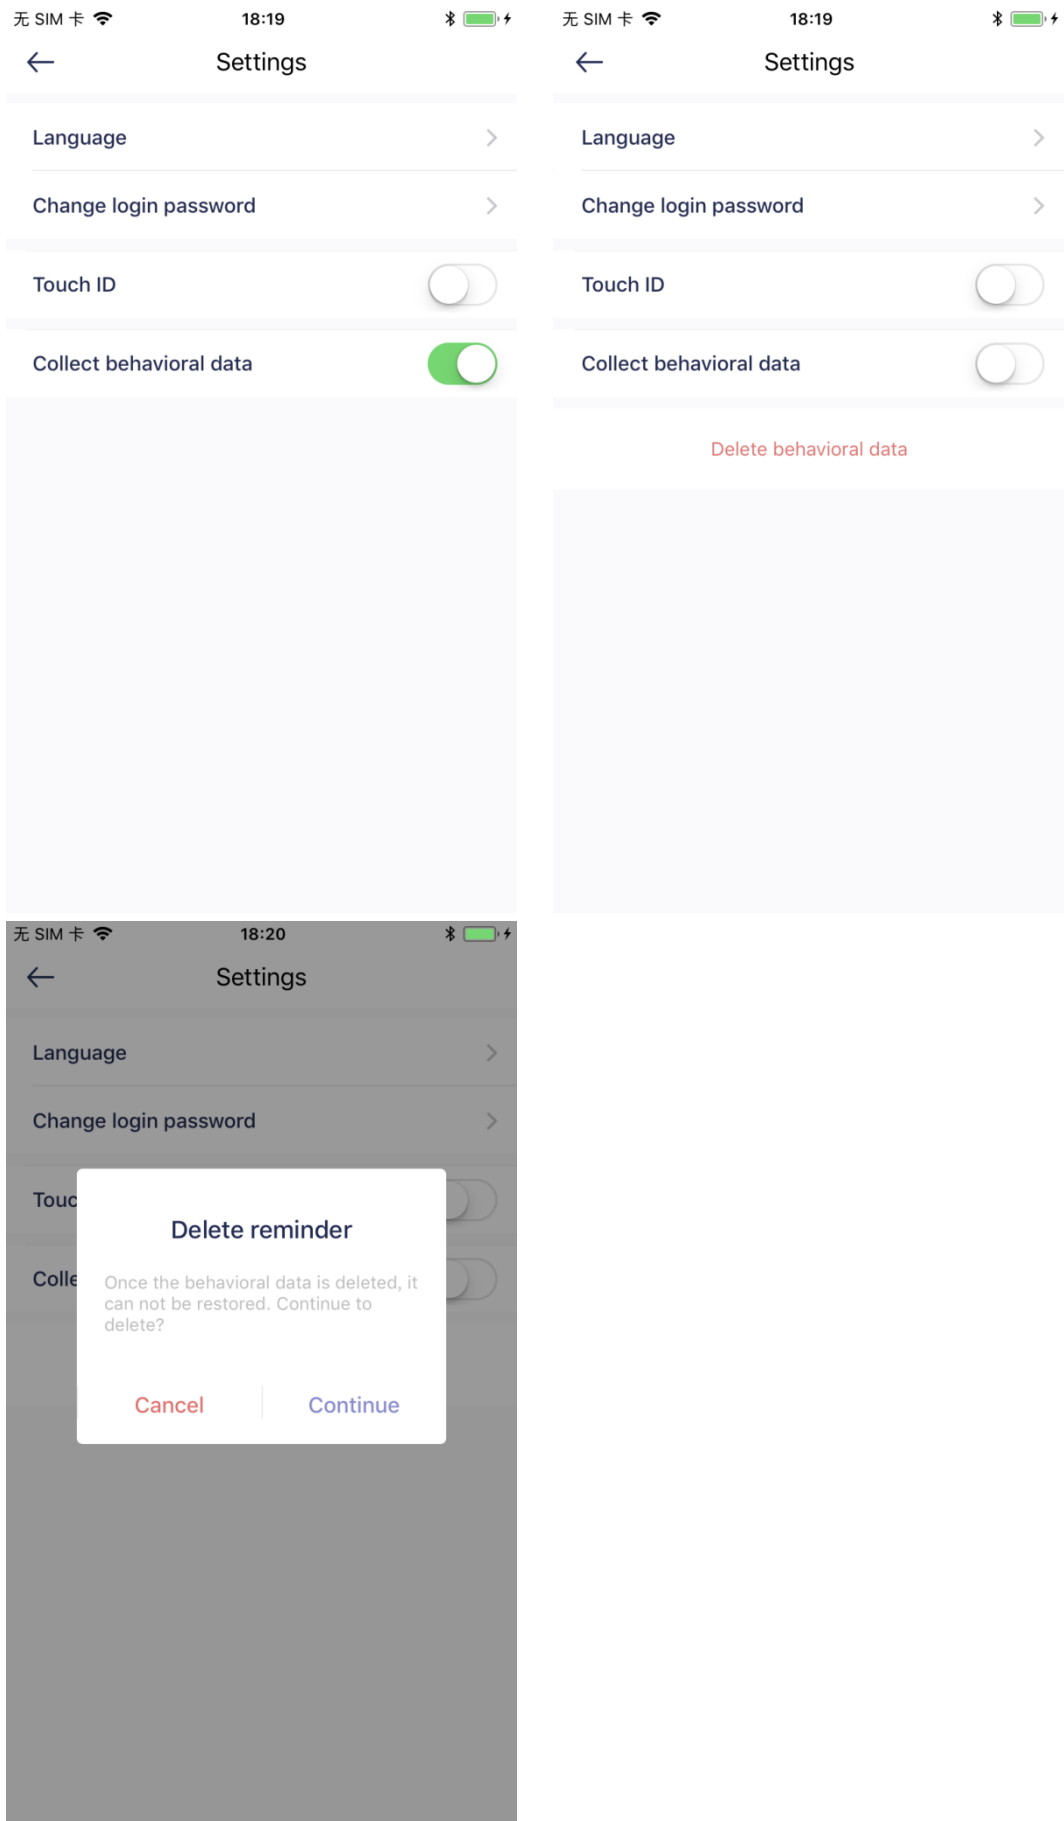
无 SIM 卡 18:19

Settings

Language

Change login password

Touch ID

Collect behavioral data

无 SIM 卡 18:19

Settings

Language

Change login password

Touch ID

Collect behavioral data

Delete behavioral data

无 SIM 卡 18:20

Settings

Language

Change login password

Touc

Colle

Delete reminder

Once the behavioral data is deleted, it can not be restored. Continue to delete?

Cancel Continue